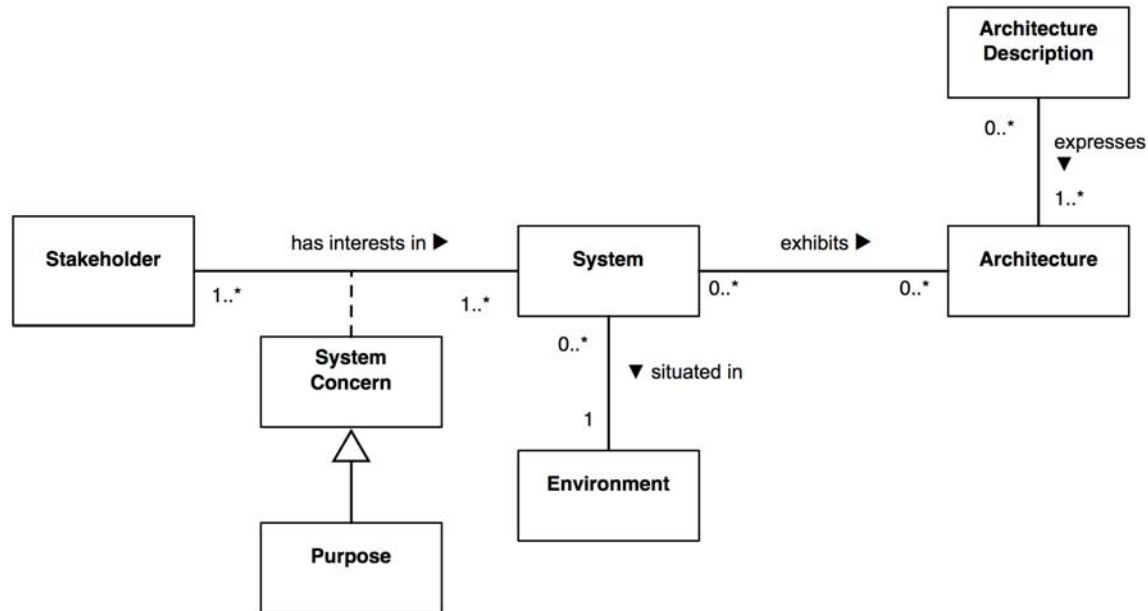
Architecture Description

0..*

expresses ▼

1..*

Stakeholder

has interests in ▶

System

exhibits ▶

Architecture

1..*

1..*

0..*

0..*

System Concern

0..*

▼ situated in

1

Environment

Purpose